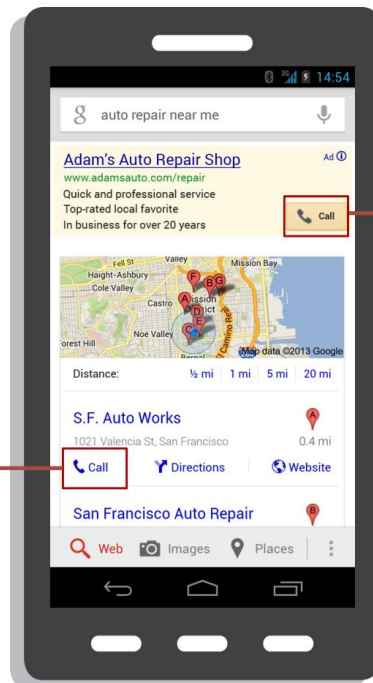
3G 14:54

g auto repair near me

Adam's Auto Repair Shop
Ad ⓘ
www.adamsauto.com/repair
Quick and professional service
Top-rated local favorite
In business for over 20 years
Call

Haight-Ashbury
Cole Valley
Castro
Mission
Mission Bay
Noe Valley
orest Hill
Bernal
Valley
Fell St
Map data ©2013 Google
F B G A D E C

Distance: ½ mi 1 mi 5 mi 20 mi

S.F. Auto Works
A
1021 Valencia St, San Francisco
0.4 mi
Call
Directions
Website

San Francisco Auto Repair
B

Web Images Places